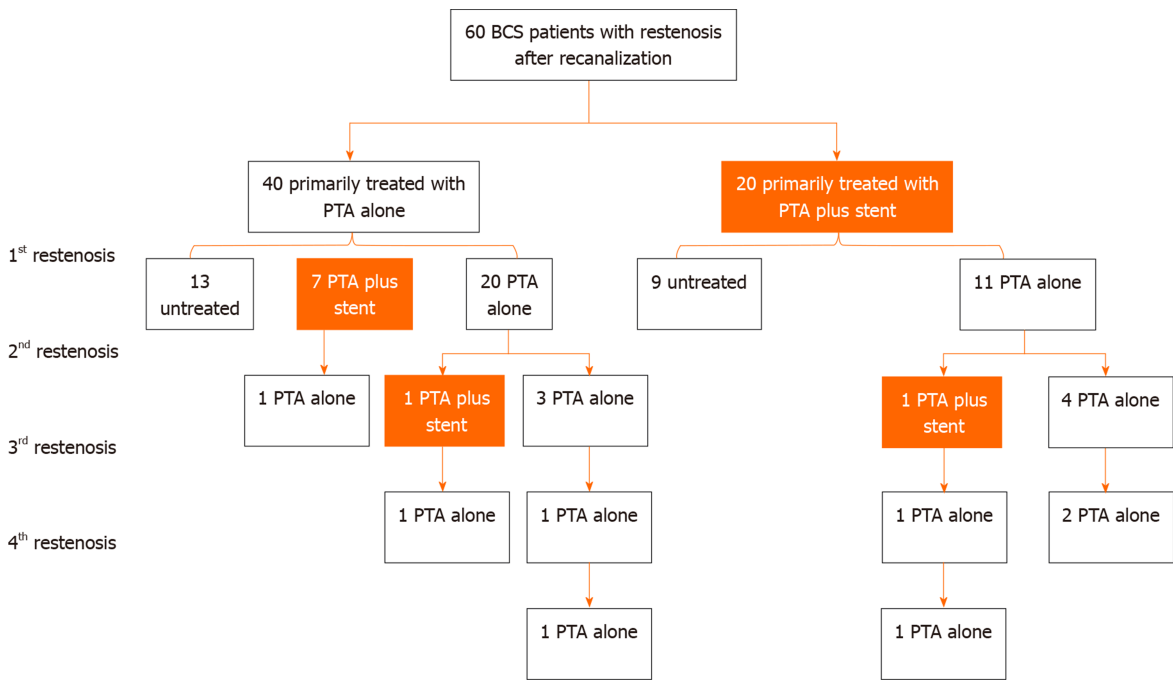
60 BCS patients with restenosis after recanalization

40 primarily treated with PTA alone

20 primarily treated with PTA plus stent

1$^{st}$ restenosis

13 untreated

7 PTA plus stent

20 PTA alone

9 untreated

11 PTA alone

2$^{nd}$ restenosis

1 PTA alone

1 PTA plus stent

3 PTA alone

1 PTA plus stent

4 PTA alone

3$^{rd}$ restenosis

1 PTA alone

1 PTA alone

1 PTA alone

2 PTA alone

4$^{th}$ restenosis

1 PTA alone

1 PTA alone